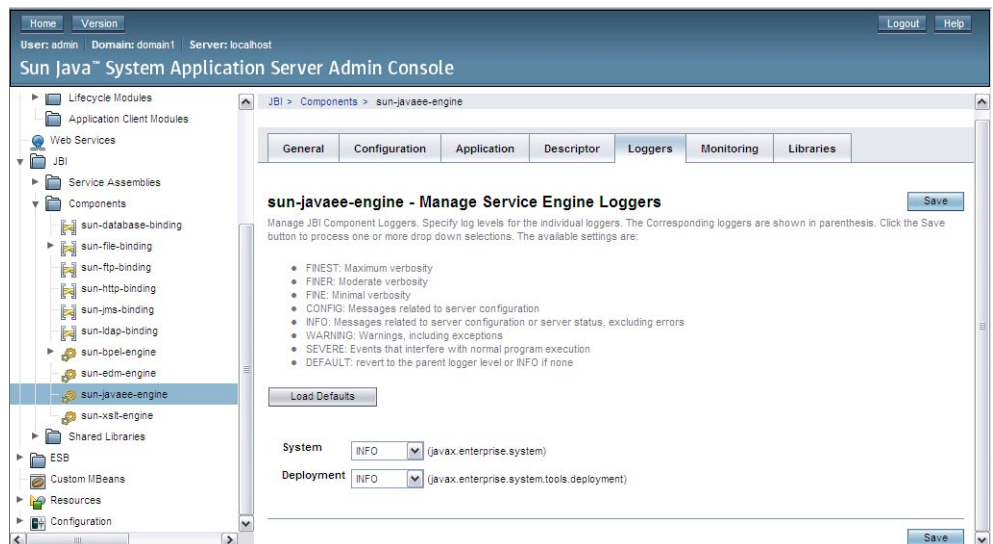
Home Version

Logout Help

User: admin Domain: domain1 Server: localhost

Sun Java™ System Application Server Admin Console

Lifecycle Modules
Application Client Modules
Web Services
JBI
Service Assemblies
Components
sun-database-binding
sun-file-binding
sun-ftp-binding
sun-http-binding
sun-jms-binding
sun-ldap-binding
sun-bpel-engine
sun-edm-engine
sun-javaee-engine
sun-xslt-engine
Shared Libraries
ESB
Custom MBeans
Resources
Configuration

JBI > Components > sun-javaee-engine

General | Configuration | Application | Descriptor | Loggers | Monitoring | Libraries

sun-javaee-engine - Manage Service Engine Loggers

Save

Manage JBI Component Loggers. Specify log levels for the individual loggers. The Corresponding loggers are shown in parenthesis. Click the Save button to process one or more drop down selections. The available settings are:

- FINEST: Maximum verbosity
- FINER: Moderate verbosity
- FINE: Minimal verbosity
- CONFIG: Messages related to server configuration
- INFO: Messages related to server configuration or server status, excluding errors
- WARNING: Warnings, including exceptions
- SEVERE: Events that interfere with normal program execution
- DEFAULT: revert to the parent logger level or INFO if none

Load Defaults

System INFO (javax.enterprise.system)

Deployment INFO (javax.enterprise.system.tools.deployment)

Save